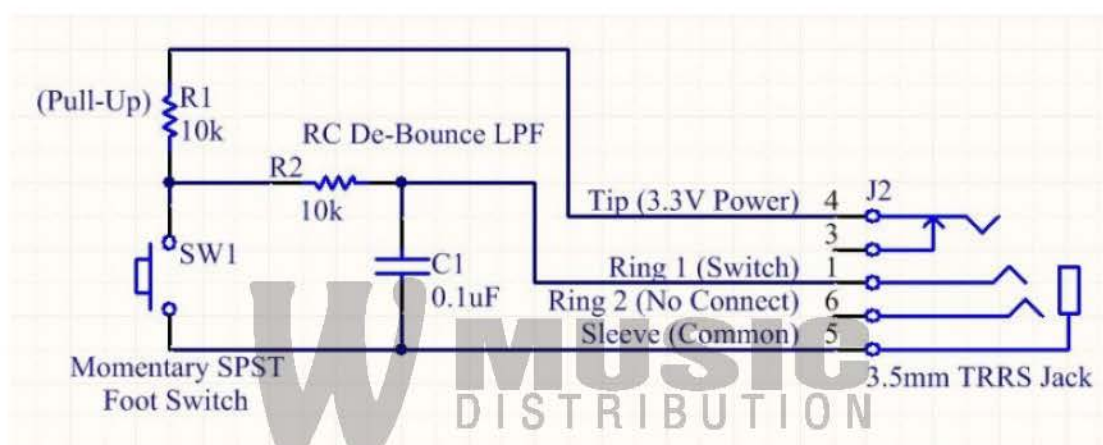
(Pull-Up) R1
10k

RC De-Bounce LPF

R2
10k

SW1

C1
0.1uF

Tip (3.3V Power) 4
3
Ring 1 (Switch) 1
Ring 2 (No Connect) 6
Sleeve (Common) 5

J2

Momentary SPST
Foot Switch

3.5mm TRRS Jack

W MUSIC
DISTRIBUTION